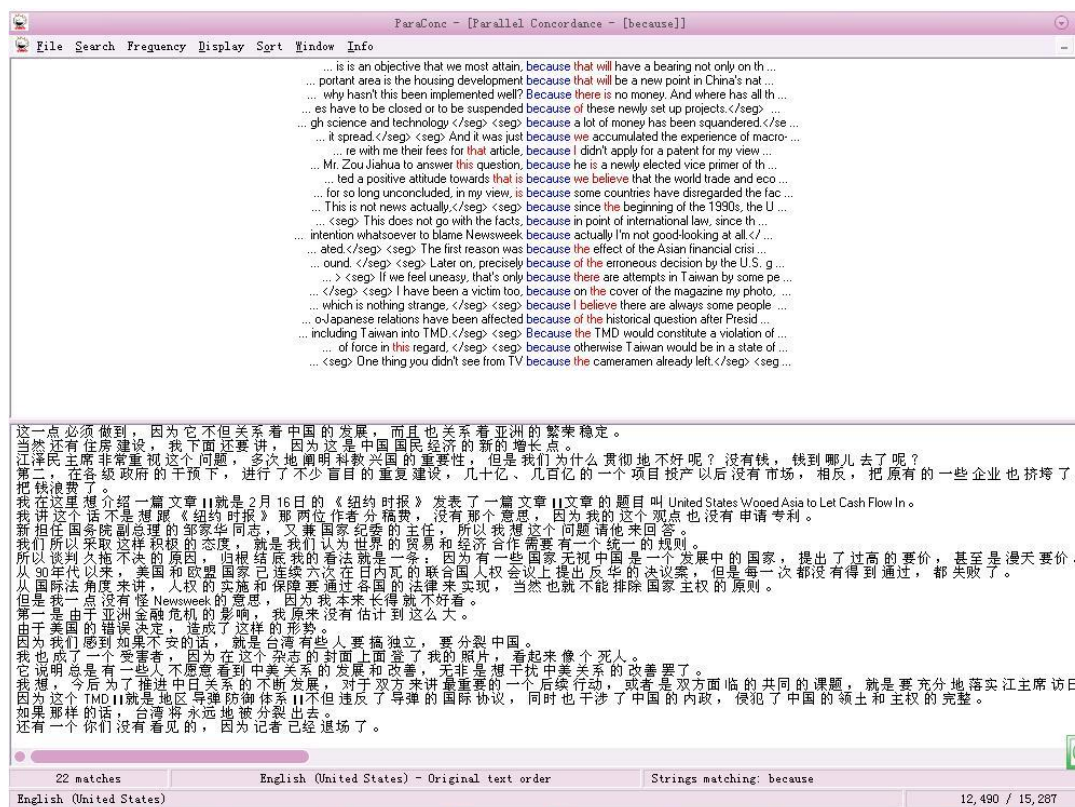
ParaConc - [Parallel Concordance - [because]]

File Search Frequency Display Sort Window Info

... is is an objective that we most attain, because that will have a bearing not only on th ...
... portant area is the housing development because that will be a new point in China's nat ...
... why hasn't this been implemented well? Because there is no money. And where has all th ...
... es have to be closed or to be suspended because of these newly set up projects.</seg> ...
... gh science and technology </seg> <seg> because a lot of money has been squandered.</se ...
... it spread.</seg> <seg> And it was just because we accumulated the experience of macro- ...
... re with me their fees for that article, because I didn't apply for a patent for my view ...
... Mr. Zou Jiahua to answer this question, because he is a newly elected vice primer of th ...
... ted a positive attitude towards that is because we believe that the world trade and eco ...
... for so long unconcluded, in my view, is because some countries have disregarded the fac ...
... This is not news actually,</seg> <seg> because since the beginning of the 1990s, the U ...
... <seg> This does not go with the facts, because in point of international law, since th ...
... intention whatsoever to blame Newsweek because actually I'm not good-looking at all.</ ...
... ated.</seg> <seg> The first reason was because the effect of the Asian financial crisi ...
... ound. </seg> <seg> Later on, precisely because of the erroneous decision by the U.S. g ...
... > <seg> If we feel uneasy, that's only because there are attempts in Taiwan by some pe ...
... </seg> <seg> I have been a victim too, because on the cover of the magazine my photo, ...
... which is nothing strange, </seg> <seg> because I believe there are always some people ...
... o-Japanese relations have been affected because of the historical question after Presid ...
... including Taiwan into TMD.</seg> <seg> Because the TMD would constitute a violation of ...
... of force in this regard, </seg> <seg> because otherwise Taiwan would be in a state of ...
... <seg> One thing you didn't see from TV because the cameramen already left.</seg> <seg ...

这一点必须做到，因为它不但关系着中国的发展，而且也关系着亚洲的繁荣稳定。
当然还有住房建设，我下面还要讲，因为这是中国国民经济的新的增长点。
江泽民主席非常重视这个问题，多次地阐明科教兴国的重要性，但是我们为什么贯彻地不好呢？没有钱，钱到哪儿去了呢？
第二，在各级政府的干预下，进行了不少盲目的重复建设，几十亿、几百亿的一个项目投产以后没有市场，相反，把原有的一些企业也挤垮了，把钱浪费了。
我在这里想介绍一篇文章 ||就是 2月16日的《纽约时报》发表了一篇文章 ||文章的题目叫 United States Wooed Asia to Let Cash Flow In。
我讲这个话不是想跟《纽约时报》那两位作者分稿费，没有那个意思，因为我的这个观点也没有申请专利。
新担任国务院副总理的邹家华同志，又兼国家纪委的主任，所以我想这个问题请他来回答。
我们所以采取这样积极的态度，就是我们认为世界的贸易和经济合作需要有一个统一的规则。
所以谈判久拖不决的原因，归根结底我的看法就是一条：因为有一些国家无视中国是一个发展中的国家，提出了过高的要价，甚至是漫天要价，
从 90年代以来，美国和欧盟国家已连续六次在日内瓦的联合国人权会议上提出反华的决议案，但是每一次都没有得到通过，都失败了。
从国际法角度来讲，人权的实施和保障要通过各国的法律来实现，当然也就不能排除国家主权的原则。
但是我一点没有怪 Newsweek的意思，因为我本来长得就不好看。
第一是由于亚洲金融危机的影响，我原来没有估计到这么大。
由于美国的错误决定，造成了这样的形势。
因为我们感到如果不安的话，就是台湾有些人要搞独立，要分裂中国。
我也成了一个受害者，因为在这个杂志的封面上面登了我的照片，看起来像个死人。
它说明总是有一些人不愿意看到中美关系的发展和改善，无非是想干扰中美关系的改善罢了。
我想，今后为了推进中日关系的不断发展，对于双方来讲最重要的一个后续行动，或者是双方面临的共同的课题，就是要充分地落实江主席访日
因为这个 TMD ||就是地区导弹防御体系 ||不但违反了导弹的国际协议，同时也干涉了中国的内政，侵犯了中国的领土和主权的完整。
如果那样的话，台湾将永远地被分裂出去。
还有一个你们没有看见的，因为记者已经退场了。

22 matches | English (United States) - Original text order | Strings matching: because
English (United States) | 12,490 / 15,287